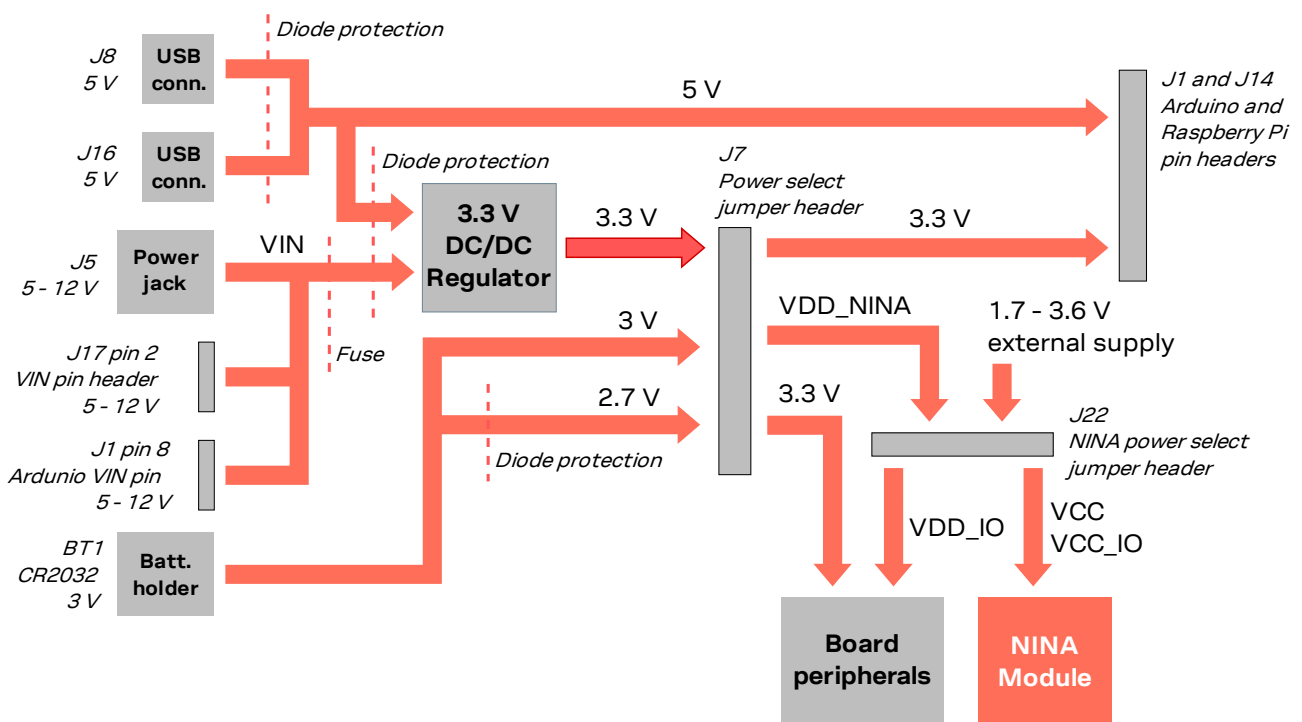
Diode protection

J8
5 V

USB
conn.

5 V

J1 and J14
Arduino and
Raspberry Pi
pin headers

J16
5 V

USB
conn.

Diode protection

J7
Power select
jumper header

3.3 V
DC/DC
Regulator

3.3 V

3.3 V

J5
5 - 12 V

Power
jack

VIN

VDD_NINA

1.7 - 3.6 V
external supply

3 V

J17 pin 2
VIN pin header
5 - 12 V

Fuse

3.3 V

2.7 V

J22
NINA power select
jumper header

J1 pin 8
Ardunio VIN pin
5 - 12 V

Diode protection

VDD_IO

VCC
VCC_IO

BT1
CR2032
3 V

Batt.
holder

Board
peripherals

NINA
Module